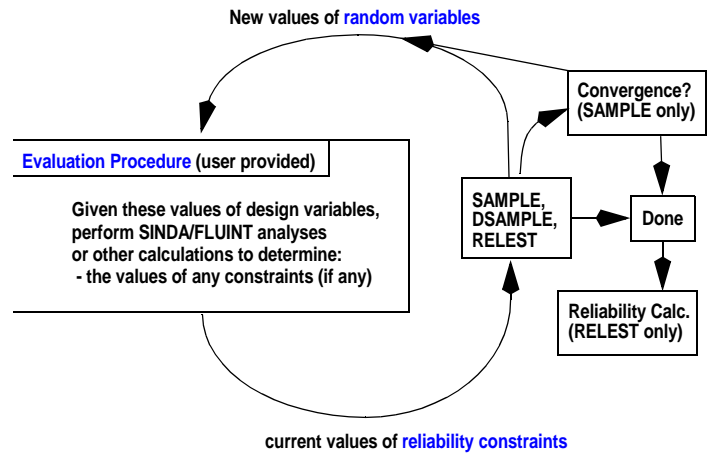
New values of random variables

Evaluation Procedure (user provided)

Given these values of design variables, perform SINDA/FLUINT analyses or other calculations to determine:
- the values of any constraints (if any)

SAMPLE, DSAMPLE, RELEST

Convergence? (SAMPLE only)

Done

Reliability Calc. (RELEST only)

current values of reliability constraints